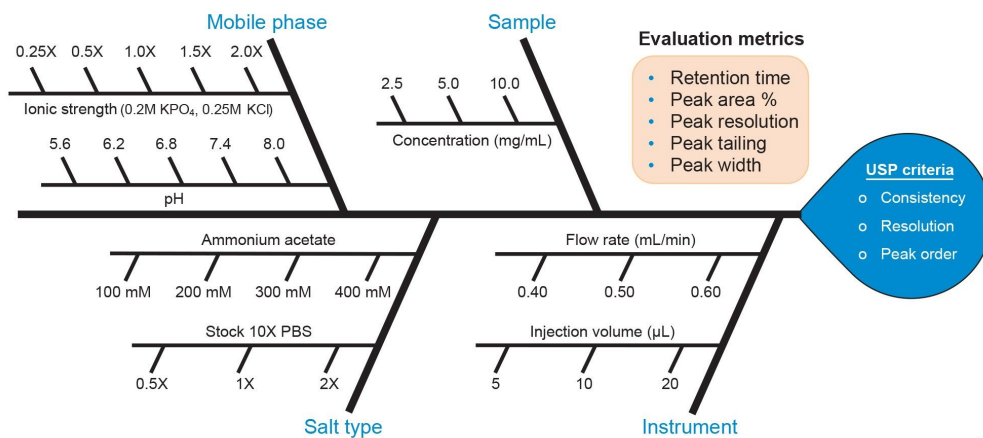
Mobile phase

0.25X 0.5X 1.0X 1.5X 2.0X

Ionic strength (0.2M $KPO_4$, 0.25M KCl)

5.6 6.2 6.8 7.4 8.0

pH

Sample

2.5 5.0 10.0

Concentration (mg/mL)

Evaluation metrics

- Retention time
- Peak area %
- Peak resolution
- Peak tailing
- Peak width

USP criteria

- Consistency
- Resolution
- Peak order

Ammonium acetate

100 mM 200 mM 300 mM 400 mM

Stock 10X PBS

0.5X 1X 2X

Salt type

Flow rate (mL/min)

0.40 0.50 0.60

Injection volume (µL)

5 10 20

Instrument